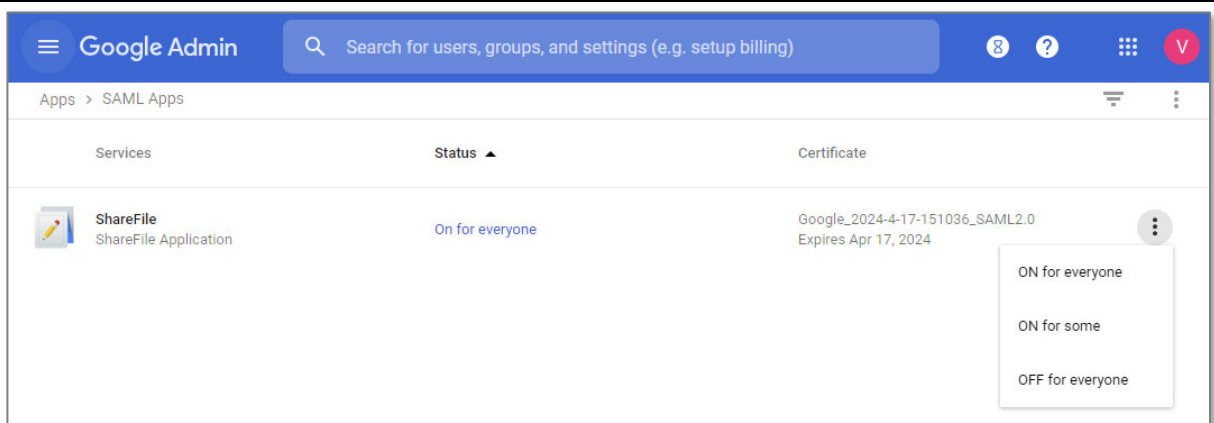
Google Admin

Search for users, groups, and settings (e.g. setup billing)

8

?

V

Apps > SAML Apps

| Services | Status ▲ | Certificate |
|---|---|---|
| ShareFile ShareFile Application | On for everyone | Google_2024-4-17-151036_SAML2.0 Expires Apr 17, 2024 |

ON for everyone

ON for some

OFF for everyone